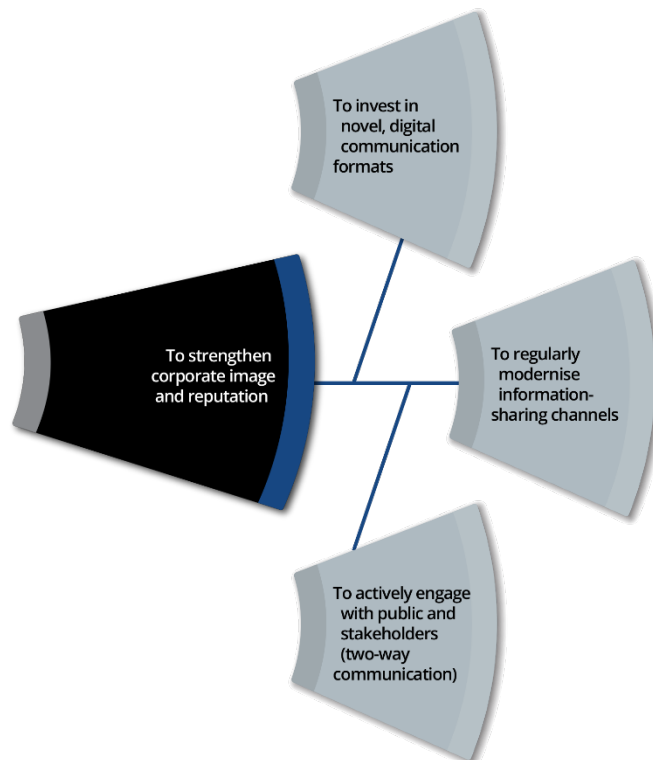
To invest in novel, digital communication formats

To strengthen corporate image and reputation

To regularly modernise information-sharing channels

To actively engage with public and stakeholders (two-way communication)